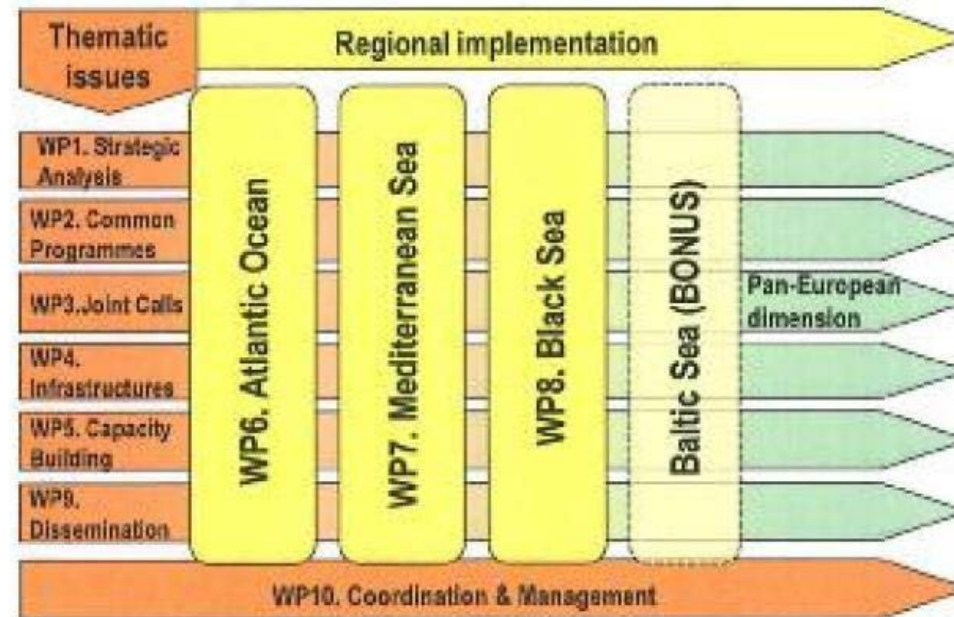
Thematic issues

Regional implementation

WP1. Strategic Analysis

WP2. Common Programmes

WP3.Joint Calls

WP4. Infrastructures

WP5. Capacity Building

WP9. Dissemination

WP6. Atlantic Ocean

WP7. Mediterranean Sea

WP8. Black Sea

Baltic Sea (BONUS)

Pan-European dimension

WP10. Coordination & Management